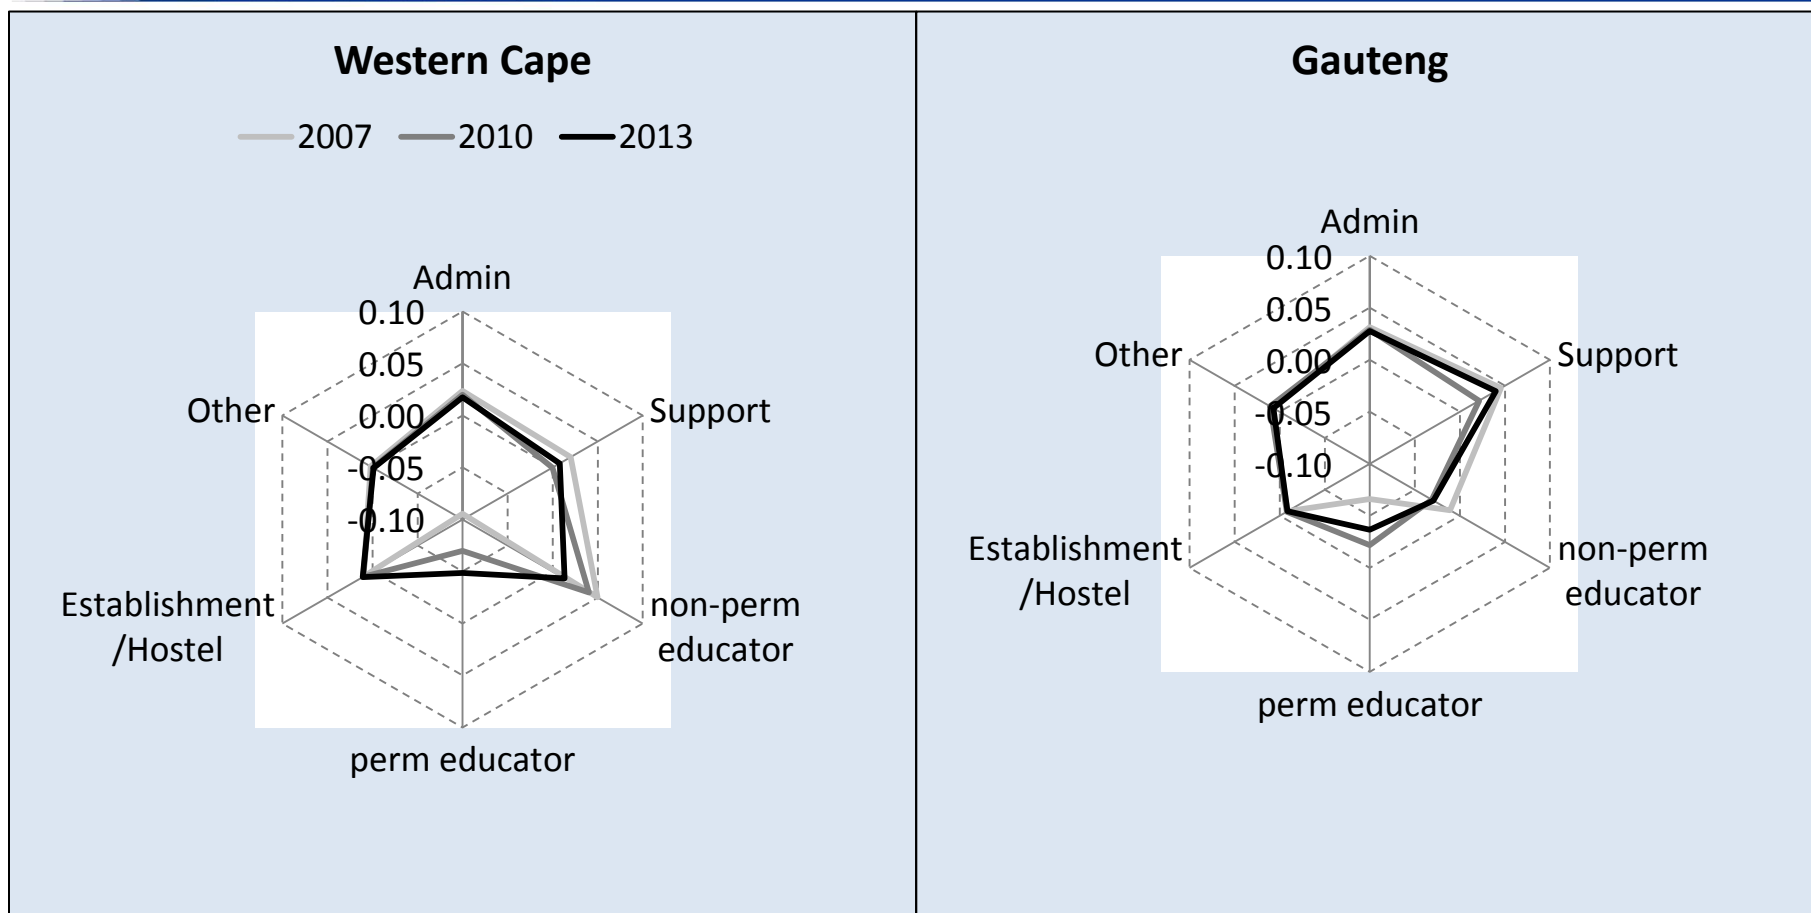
**Western Cape**

2007 2010 2013

Admin
0.10
0.05
0.00
-0.05
-0.10
Support
non-perm educator
perm educator
Establishment /Hostel
Other

**Gauteng**

Admin
0.10
0.05
0.00
-0.05
-0.10
Support
non-perm educator
perm educator
Establishment /Hostel
Other